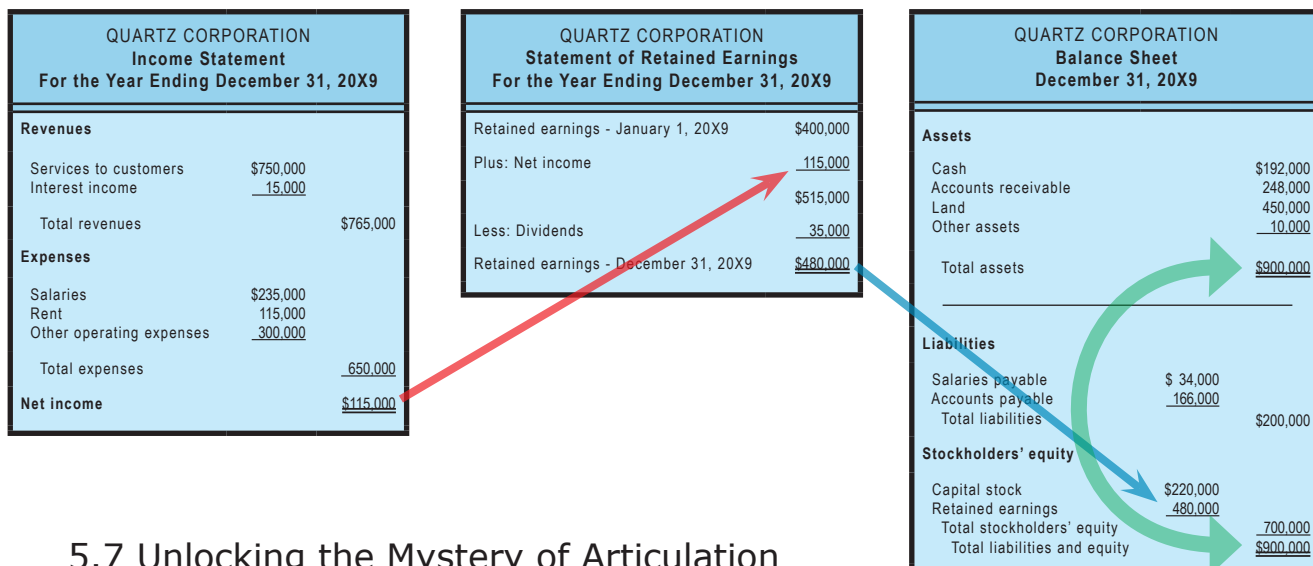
QUARTZ CORPORATION
Income Statement
For the Year Ending December 31, 20X9

Revenues

| | | |
|---|---|---|
| Services to customers | $750,000 | |
| Interest income | 15,000 | |
| Total revenues | | $765,000 |

Expenses

| | | |
|---|---|---|
| Salaries | $235,000 | |
| Rent | 115,000 | |
| Other operating expenses | 300,000 | |
| Total expenses | | 650,000 |
| Net income | | $115,000 |

QUARTZ CORPORATION
Statement of Retained Earnings
For the Year Ending December 31, 20X9

| | |
|---|---|
| Retained earnings - January 1, 20X9 | $400,000 |
| Plus: Net income | 115,000 |
| | $515,000 |
| Less: Dividends | 35,000 |
| Retained earnings - December 31, 20X9 | $480,000 |

QUARTZ CORPORATION
Balance Sheet
December 31, 20X9

Assets

| | | |
|---|---|---|
| Cash | | $192,000 |
| Accounts receivable | | 248,000 |
| Land | | 450,000 |
| Other assets | | 10,000 |
| Total assets | | $900,000 |

Liabilities

| | | |
|---|---|---|
| Salaries payable | $ 34,000 | |
| Accounts payable | 166,000 | |
| Total liabilities | | $200,000 |

Stockholders' equity

| | | |
|---|---|---|
| Capital stock | $220,000 | |
| Retained earnings | 480,000 | |
| Total stockholders' equity | | 700,000 |
| Total liabilities and equity | | $900,000 |

5.7 Unlocking the Mystery of Articulation